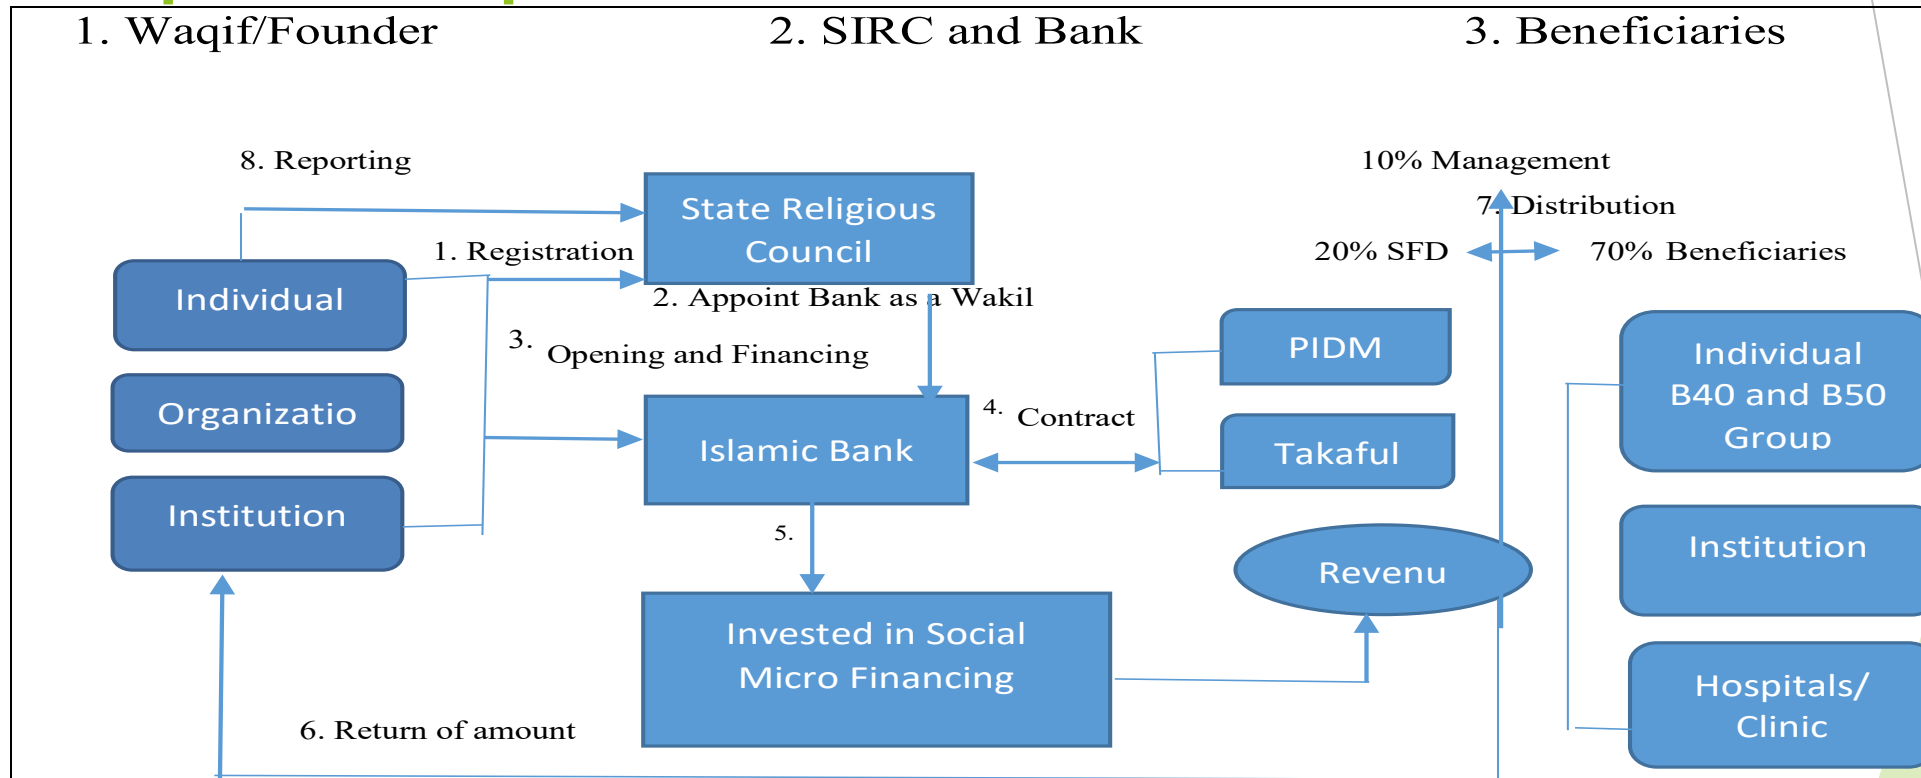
1. Waqif/Founder

2. SIRC and Bank

3. Beneficiaries

8. Reporting

State Religious Council

1. Registration

Individual

Organizatio

Institution

2. Appoint Bank as a Wakil

3. Opening and Financing

Islamic Bank

4. Contract

PIDM

Takaful

5.

Invested in Social Micro Financing

Revenu

6. Return of amount

10% Management

7. Distribution

20% SFD

70% Beneficiaries

Individual B40 and B50 Group

Institution

Hospitals/ Clinic